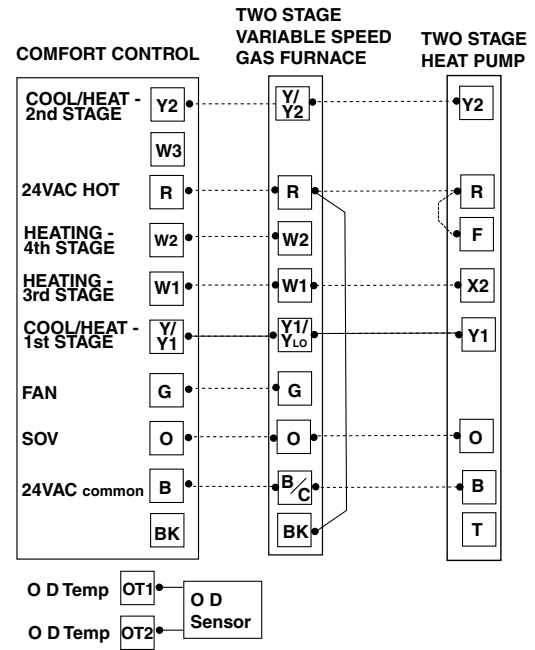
COMFORT CONTROL

COOL/HEAT - 2nd STAGE
Y2
W3
24VAC HOT
R
HEATING - 4th STAGE
W2
HEATING - 3rd STAGE
W1
COOL/HEAT - 1st STAGE
Y/ Y1
FAN
G
SOV
O
24VAC common
B
BK

TWO STAGE VARIABLE SPEED GAS FURNACE

Y/ Y2
R
W2
W1
Y1/ $Y_{LO}$
G
O
B/C
BK

TWO STAGE HEAT PUMP

Y2
R
F
X2
Y1
O
B
T

O D Temp
OT1
O D Temp
OT2
O D Sensor